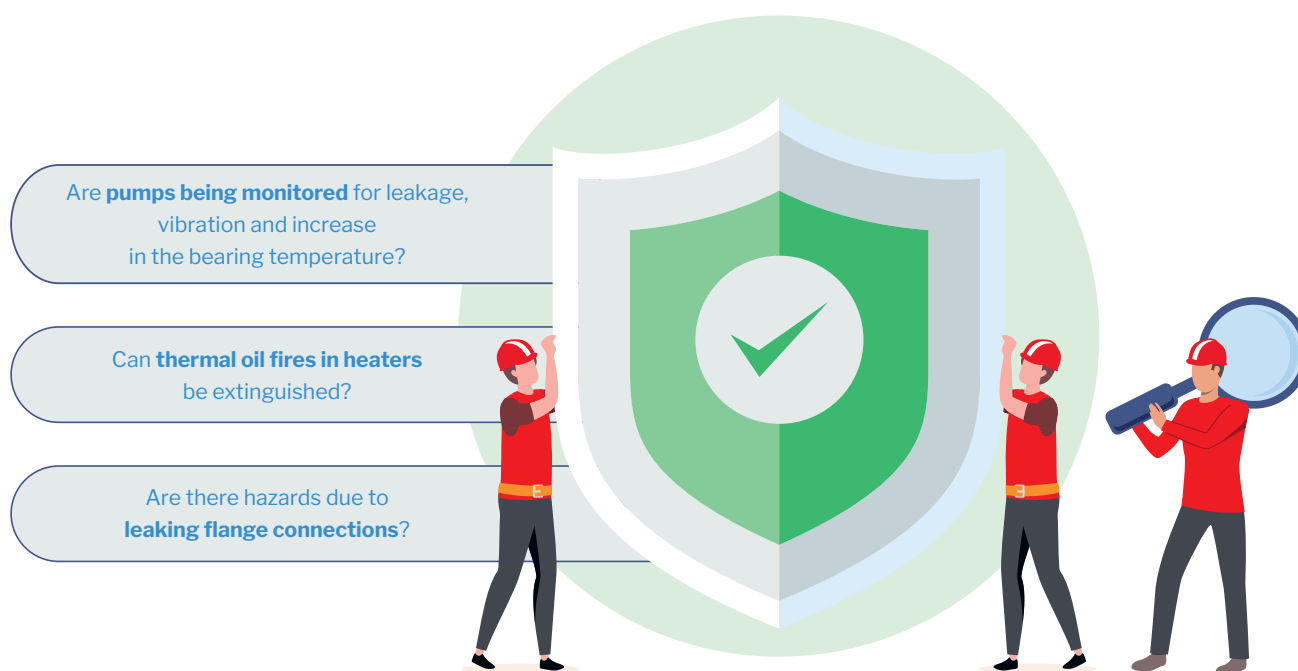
Are **pumps being monitored** for leakage, vibration and increase in the bearing temperature?

Can **thermal oil fires in heaters** be extinguished?

Are there hazards due to **leaking flange connections**?